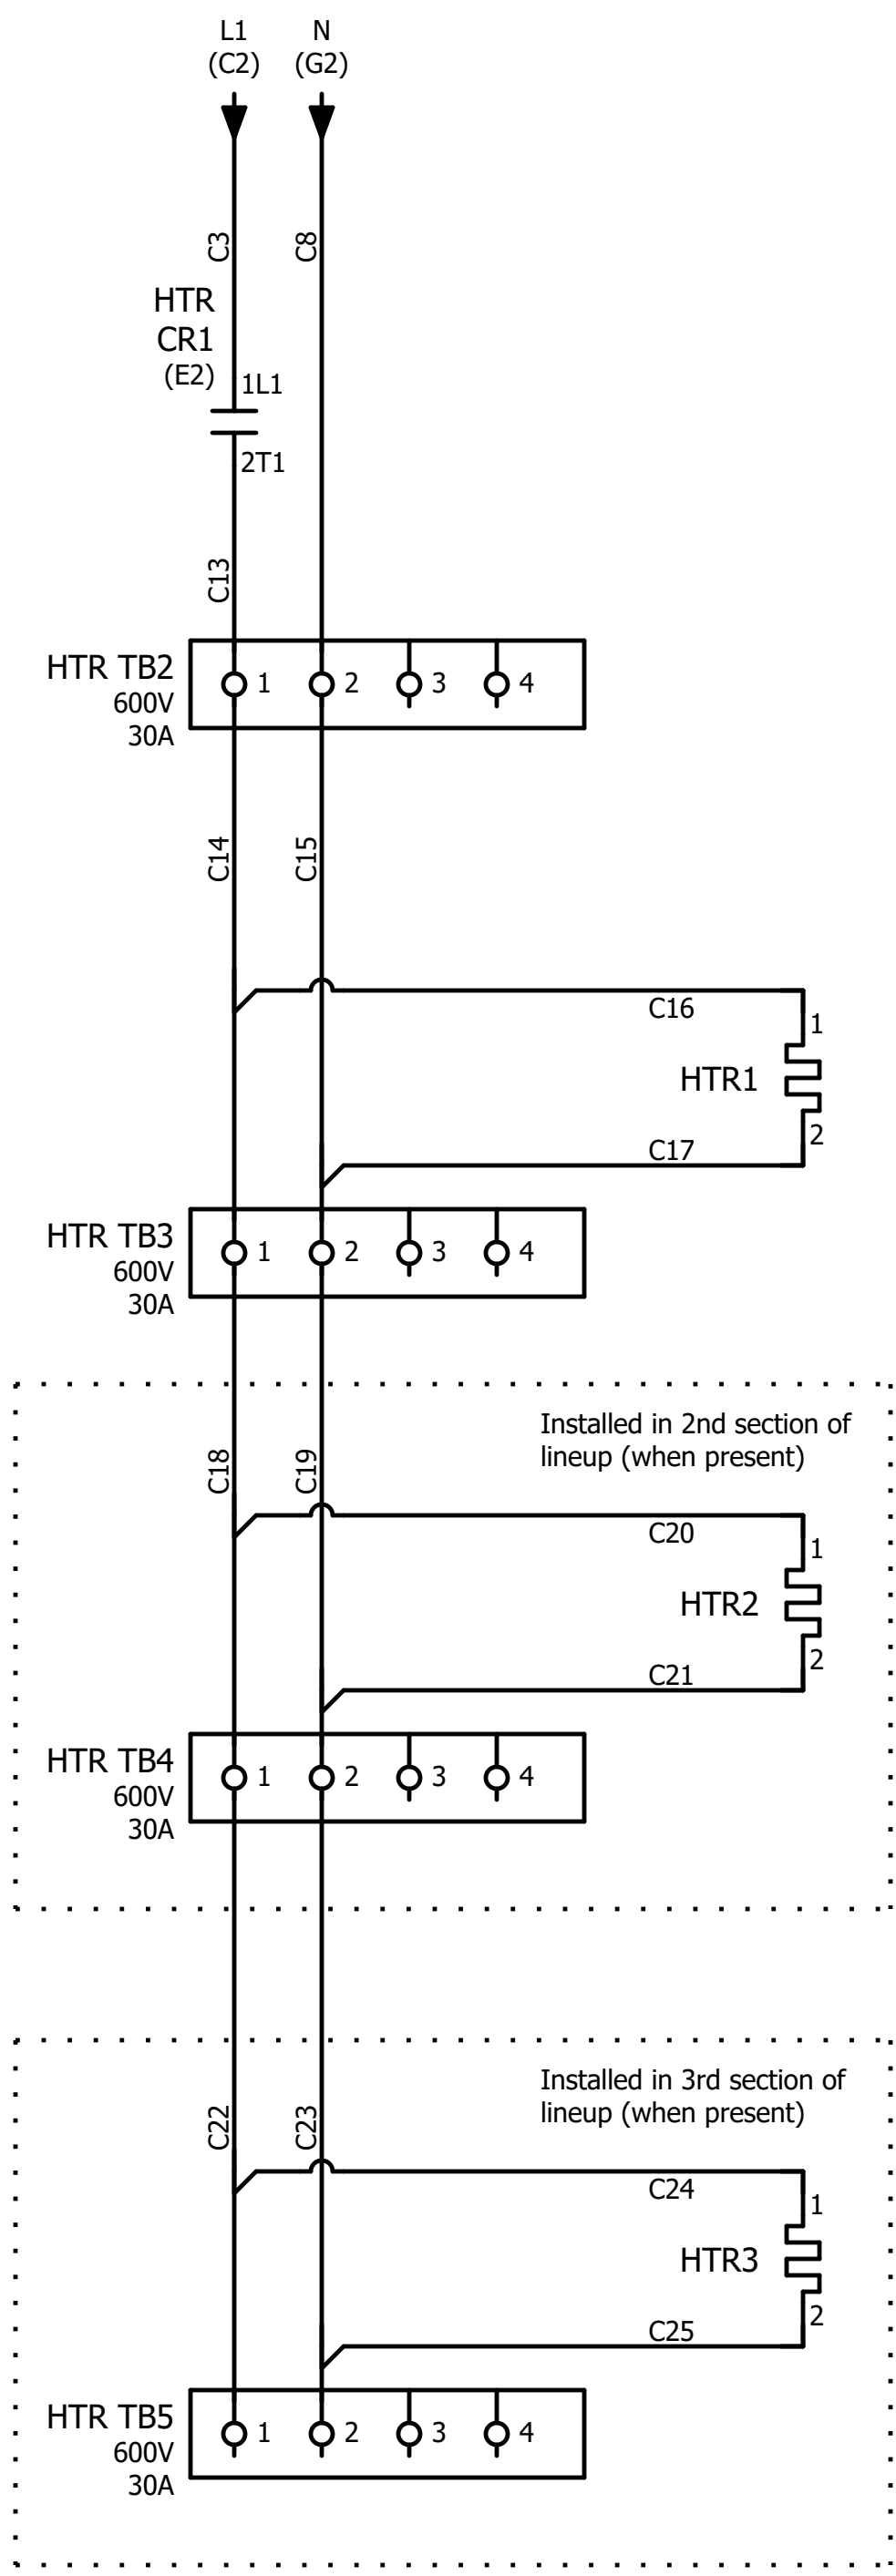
L1
(C2)

N
(G2)

C3

C8

HTR
CR1
(E2)

1L1

2T1

C13

HTR TB2
600V
30A

1 2 3 4

C14

C15

C16

1

HTR1

2

C17

HTR TB3
600V
30A

1 2 3 4

Installed in 2nd section of lineup (when present)

C18

C19

C20

1

HTR2

2

C21

HTR TB4
600V
30A

1 2 3 4

Installed in 3rd section of lineup (when present)

C22

C23

C24

1

HTR3

2

C25

HTR TB5
600V
30A

1 2 3 4